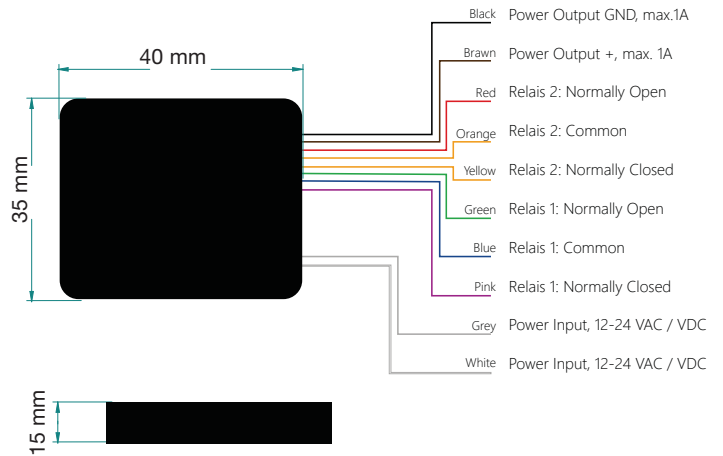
40 mm

35 mm

Black Power Output GND, max.1A
Brawn Power Output +, max. 1A
Red Relais 2: Normally Open
Orange Relais 2: Common
Yellow Relais 2: Normally Closed
Green Relais 1: Normally Open
Blue Relais 1: Common
Pink Relais 1: Normally Closed
Grey Power Input, 12-24 VAC / VDC
White Power Input, 12-24 VAC / VDC

15 mm